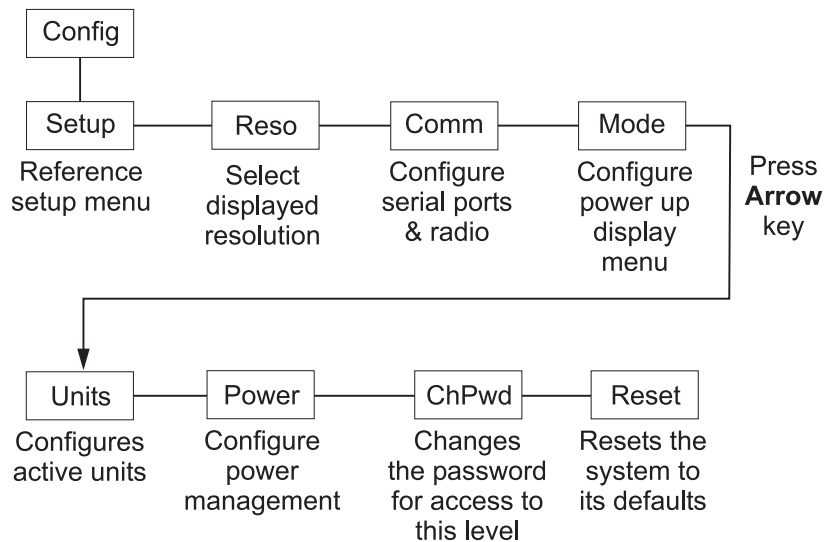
Config

Setup
Reference setup menu

Reso
Select displayed resolution

Comm
Configure serial ports & radio

Mode
Configure power up display menu

Press **Arrow** key

Units
Configures active units

Power
Configure power management

ChPwd
Changes the password for access to this level

Reset
Resets the system to its defaults